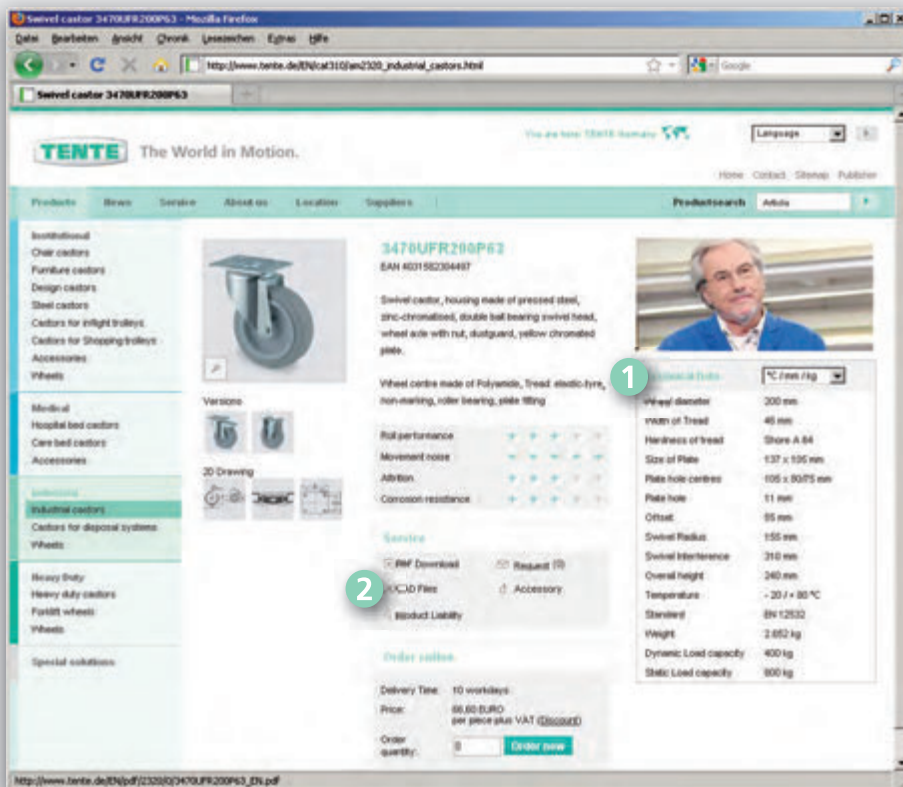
Swivel castor 3470UFR200P63 - Mozilla Firefox

Datei Bearbeiten Ansicht Chronik Lesezeichen Extras Hilfe

http://www.tente.de/EN/cat310/an2320_industrial_castors.html

Google

Swivel castor 3470UFR200P63

TENTE The World in Motion.

You are here: TENTE Germany

Language

Home Contact Sitemap Publisher

Products News Service About us Location Suppliers Productsearch Article

Institutional
Chair castors
Furniture castors
Design castors
Steel castors
Castors for inflight trolleys
Castors for Shopping trolleys
Accessories
Wheels

Medical
Hospital bed castors
Care bed castors
Accessories

Industrial
Industrial castors
Castors for disposal systems
Wheels

Heavy Duty
Heavy duty castors
Forklift wheels
Wheels

Special solutions

Versions

3D Drawing

3470UFR200P63

EAN 4031582304497

Swivel castor, housing made of pressed steel, zinc-chromatised, double ball bearing swivel head, wheel axle with nut, dustguard, yellow chromated plate.

Wheel centre made of Polyamide, Tread: elastic-tyre, non-marking, roller bearing, plate fitting

Roll performance
Movement noise
Attrition
Corrosion resistance

Service

PDF Download
Request (0)
3D Files
Accessory
Product Liability

Order online

Delivery Time: 10 workdays
Price: 66,60 EURO per piece plus VAT (Discount)
Order quantity: 0
Order now

1

Dimension Units °C / mm / kg

| Wheel diameter | 200 mm |
|---|---|
| Width of Tread | 45 mm |
| Hardness of tread | Shore A 84 |
| Size of Plate | 137 x 105 mm |
| Plate hole centres | 105 x 80/75 mm |
| Plate hole | 11 mm |
| Offset | 55 mm |
| Swivel Radius | 155 mm |
| Swivel Interference | 310 mm |
| Overall height | 240 mm |
| Temperature | - 20 / + 80 °C |
| Standard | EN 12532 |
| Weight | 2.652 kg |
| Dynamic Load capacity | 400 kg |
| Static Load capacity | 800 kg |

2

http://www.tente.de/EN/pdf/2320/0/3470UFR200P63_EN.pdf